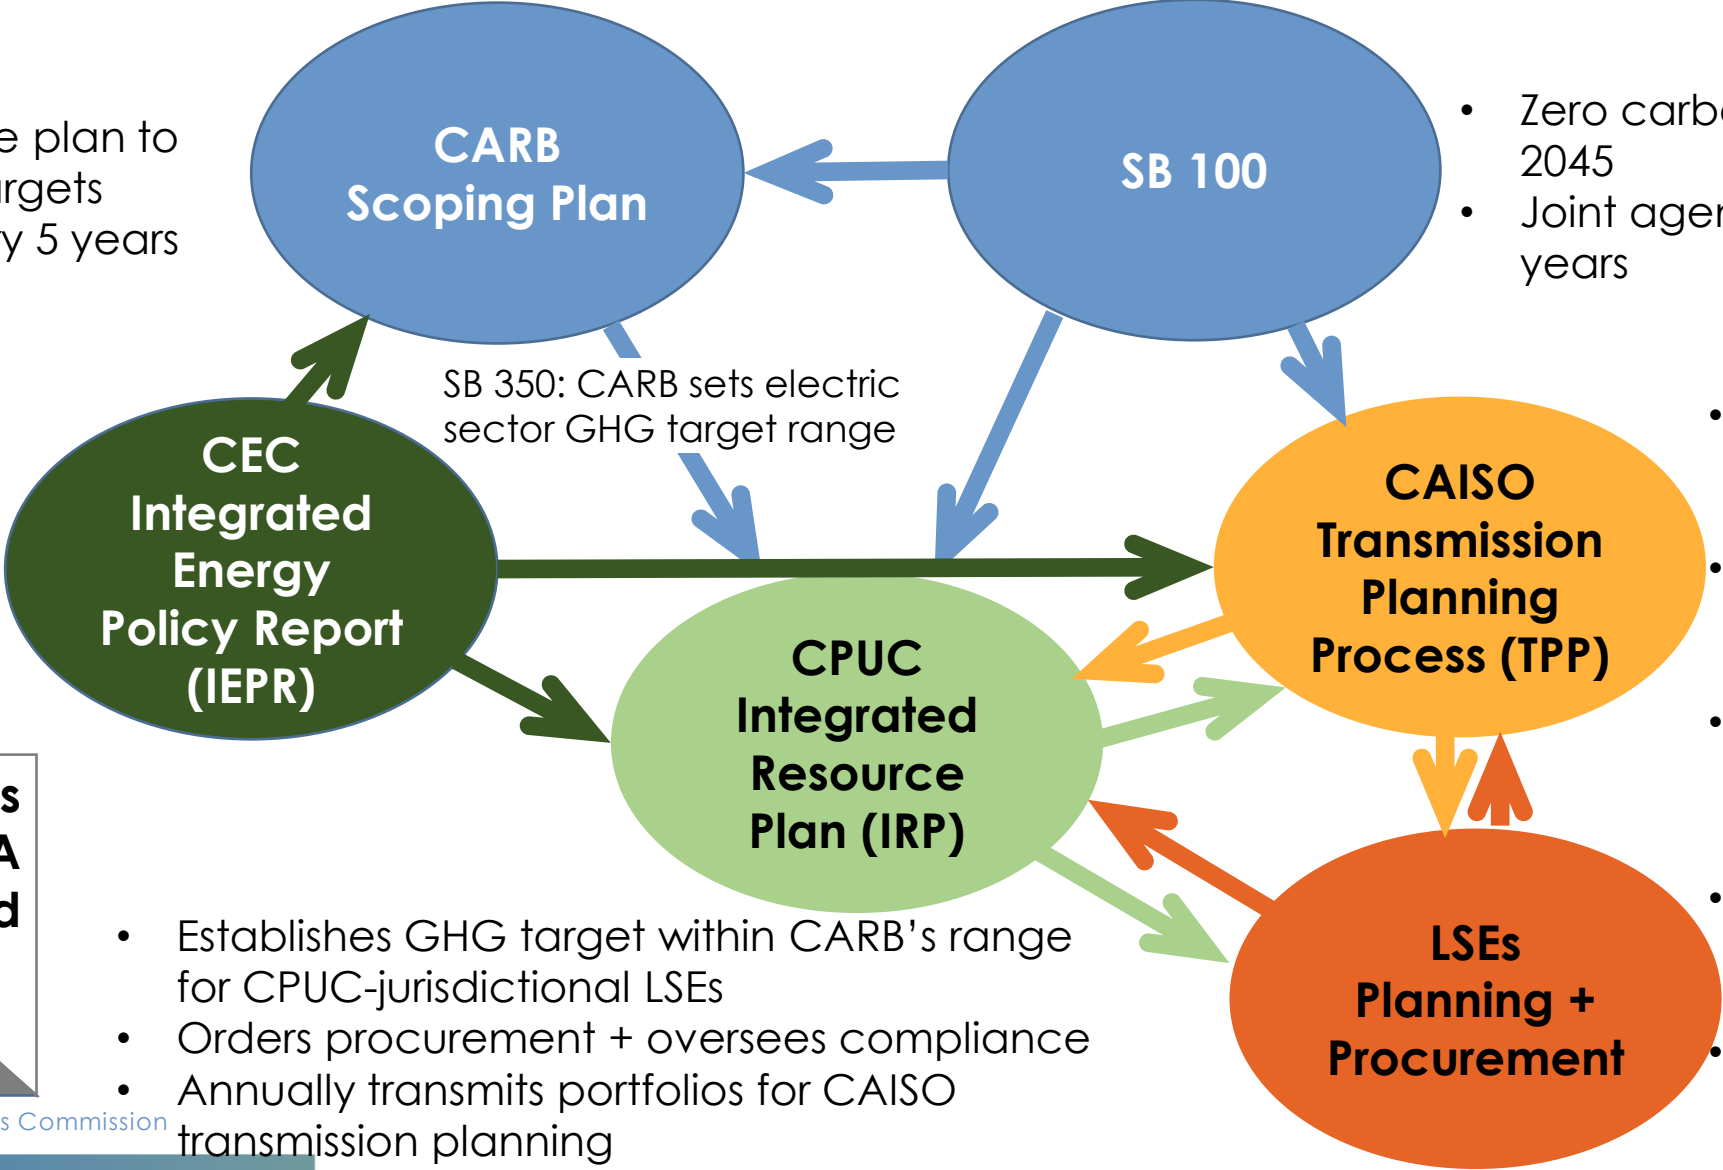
e plan to
rgets
y 5 years

CARB
Scoping Plan

SB 100

• Zero carb
2045
• Joint ager
years

SB 350: CARB sets electric sector GHG target range

CEC
Integrated
Energy
Policy Report
(IEPR)

CAISO
Transmission
Planning
Process (TPP)

CPUC
Integrated
Resource
Plan (IRP)

s
A
d

LSEs
Planning +
Procurement

• Establishes GHG target within CARB's range for CPUC-jurisdictional LSEs
• Orders procurement + oversees compliance
• Annually transmits portfolios for CAISO transmission planning

s Commission